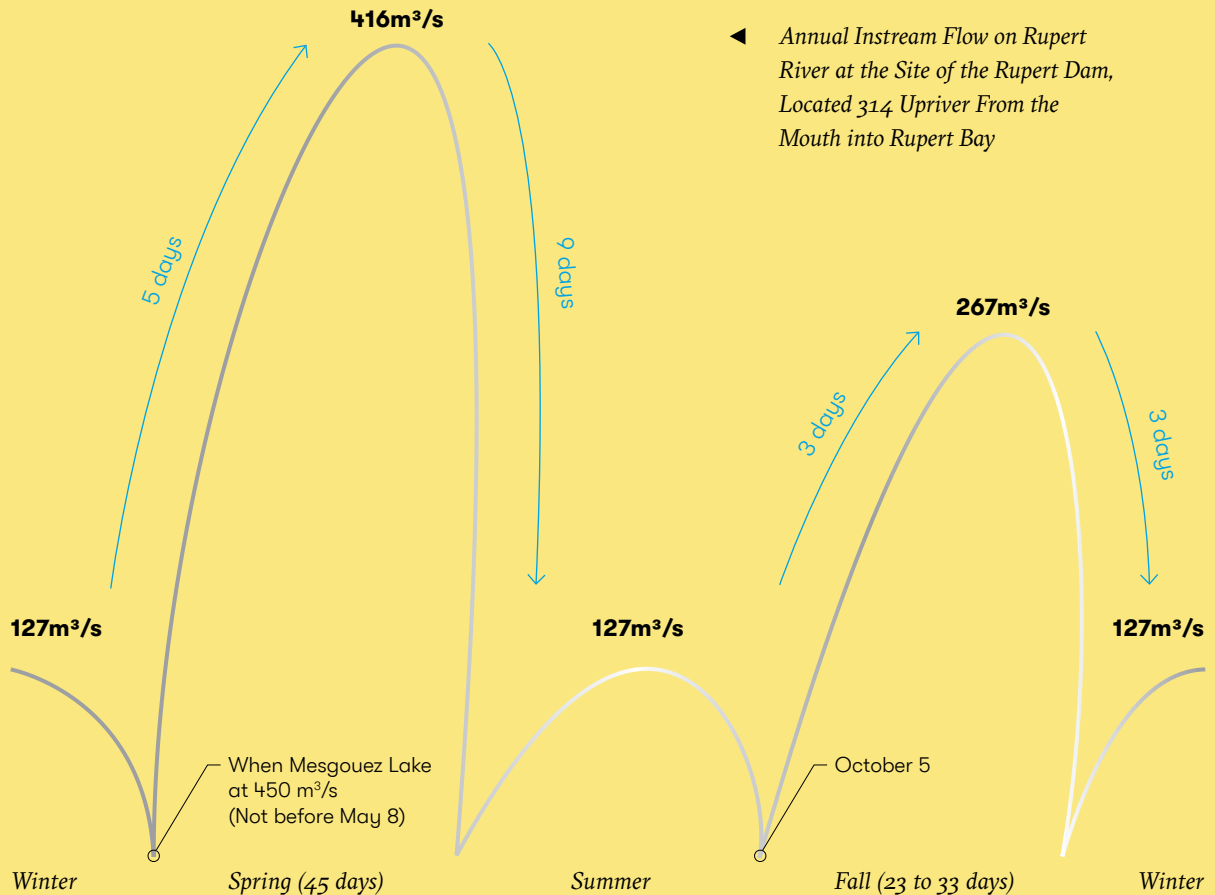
416m³/s

Annual Instream Flow on Rupert River at the Site of the Rupert Dam, Located 314 Upriver From the Mouth into Rupert Bay

5 days

9 days

267m³/s

3 days

3 days

127m³/s

127m³/s

127m³/s

When Mesgouez Lake at 450 m³/s (Not before May 8)

October 5

Winter

Spring (45 days)

Summer

Fall (23 to 33 days)

Winter